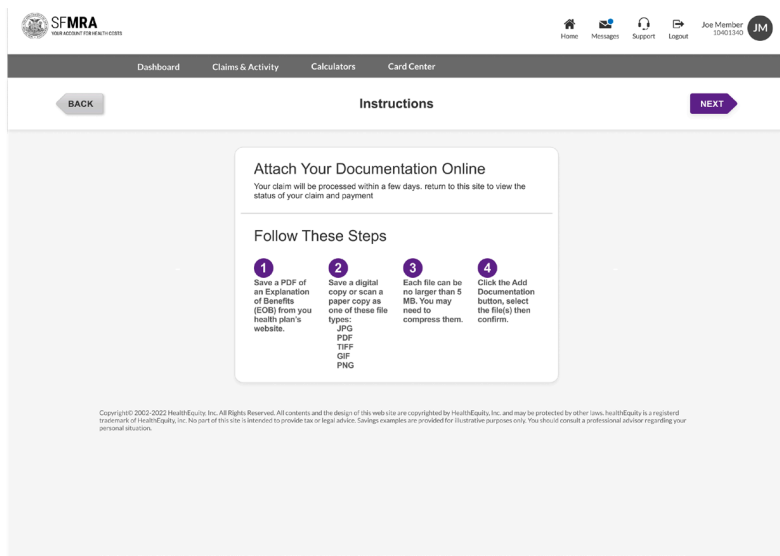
SFMRA
YOUR ACCOUNT FOR HEALTH COSTS

Home Messages Support Logout Joe Member 10401340 JM

Dashboard Claims & Activity Calculators Card Center

BACK Instructions NEXT

Attach Your Documentation Online
Your claim will be processed within a few days. return to this site to view the status of your claim and payment

Follow These Steps

1
Save a PDF of an Explanation of Benefits (EOB) from you health plan's website.

2
Save a digital copy or scan a paper copy as one of these file types:
JPG
PDF
TIFF
GIF
PNG

3
Each file can be no larger than 5 MB. You may need to compress them.

4
Click the Add Documentation button, select the file(s) then confirm.

Copyright© 2002-2022 HealthEquity, Inc. All Rights Reserved. All contents and the design of this web site are copyrighted by HealthEquity, Inc. and may be protected by other laws. healthEquity is a registerd trademark of HealthEquity, Inc. No part of this site is intended to provide tax or legal advice. Savings examples are provided for illustrative purposes only. You should consult a professional advisor regarding your personal situation.